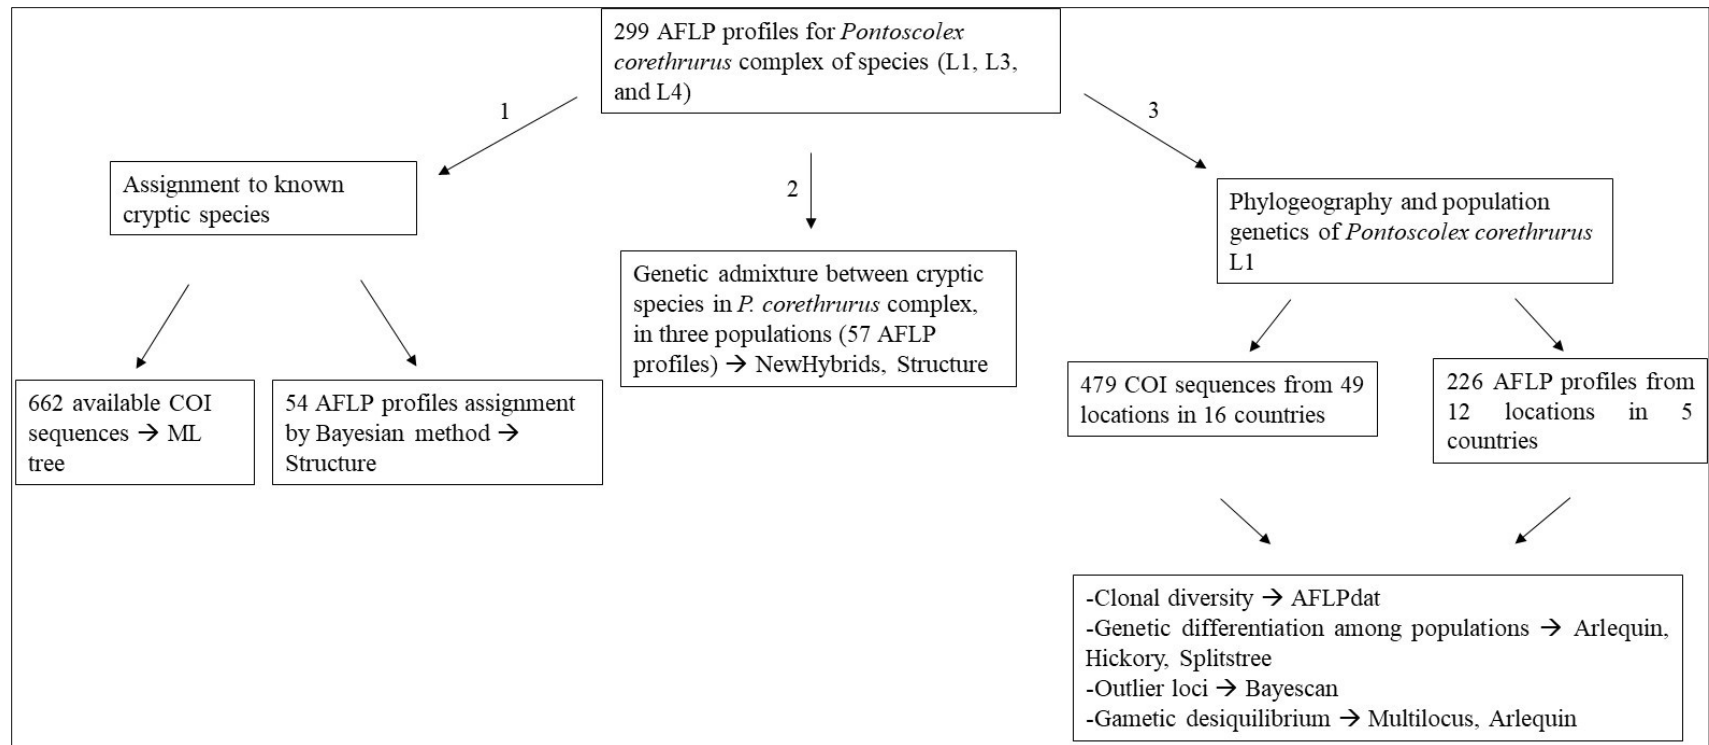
299 AFLP profiles for *Pontoscolex corethrurus* complex of species (L1, L3, and L4)

1

Assignment to known cryptic species

662 available COI sequences → ML tree

54 AFLP profiles assignment by Bayesian method → Structure

2

Genetic admixture between cryptic species in *P. corethrurus* complex, in three populations (57 AFLP profiles) → NewHybrids, Structure

3

Phylogeography and population genetics of *Pontoscolex corethrurus* L1

479 COI sequences from 49 locations in 16 countries

226 AFLP profiles from 12 locations in 5 countries

-Clonal diversity → AFLPdat
-Genetic differentiation among populations → Arlequin, Hickory, Splitstree
-Outlier loci → Bayescan
-Gametic desiquilibrium → Multilocus, Arlequin